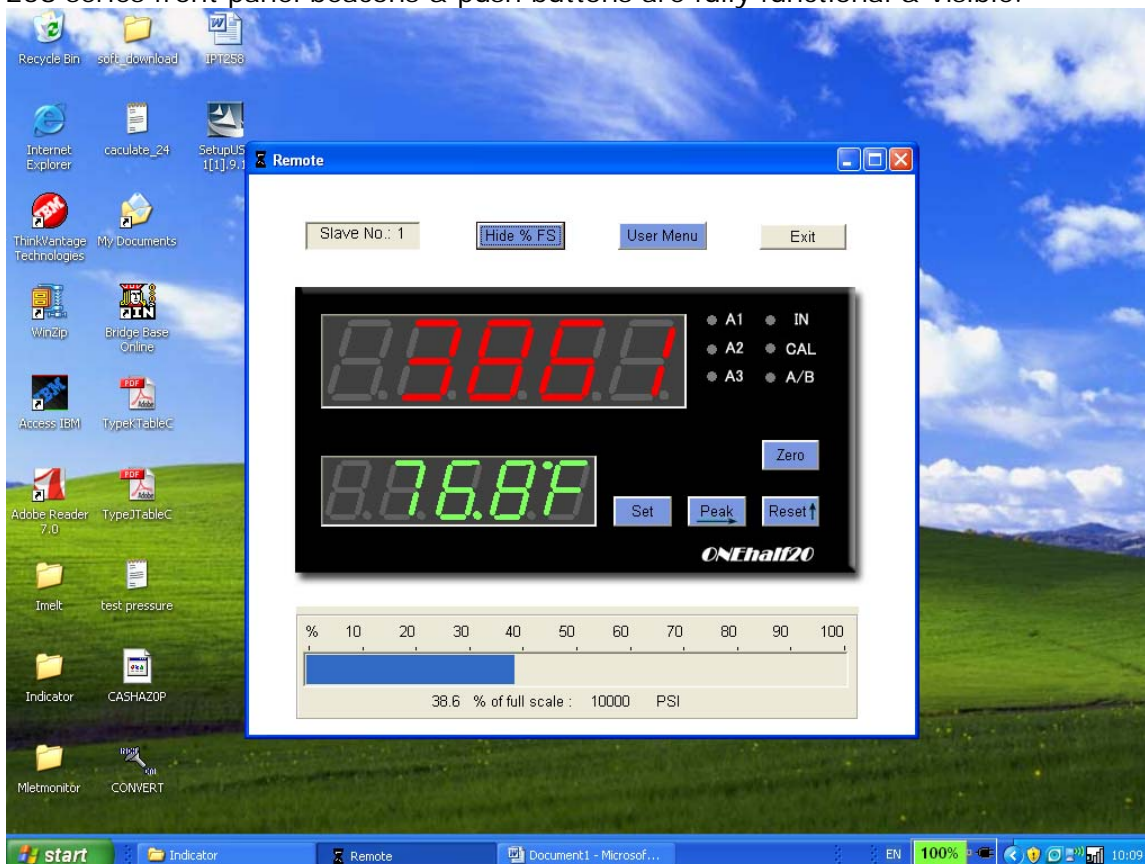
20 series front panel beacons & push buttons are fully functional & visible.

Recycle Bin
soft_download
IPT258
Internet Explorer
caculate_24
SetupUS 1[1].9.1
ThinkVantage Technologies
My Documents
WinZip
Bridge Base Online
Access IBM
TypeKTableC
Adobe Reader 7.0
TypeJTableC
Imelt
test pressure
Indicator
CASHAZ0P
Mletmonitor
CONVERT

Remote

Slave No.: 1
Hide % FS
User Menu
Exit

3864
A1
IN
A2
CAL
A3
A/B

76.8°F
Zero
Set
Peak
Reset
ONEhalf20

| % | 10 | 20 | 30 | 40 | 50 | 60 | 70 | 80 | 90 | 100 |
|---|---|---|---|---|---|---|---|---|---|---|

38.6 % of full scale : 10000 PSI

start
Indicator
Remote
Document1 - Microsof...
EN
100%
10:09